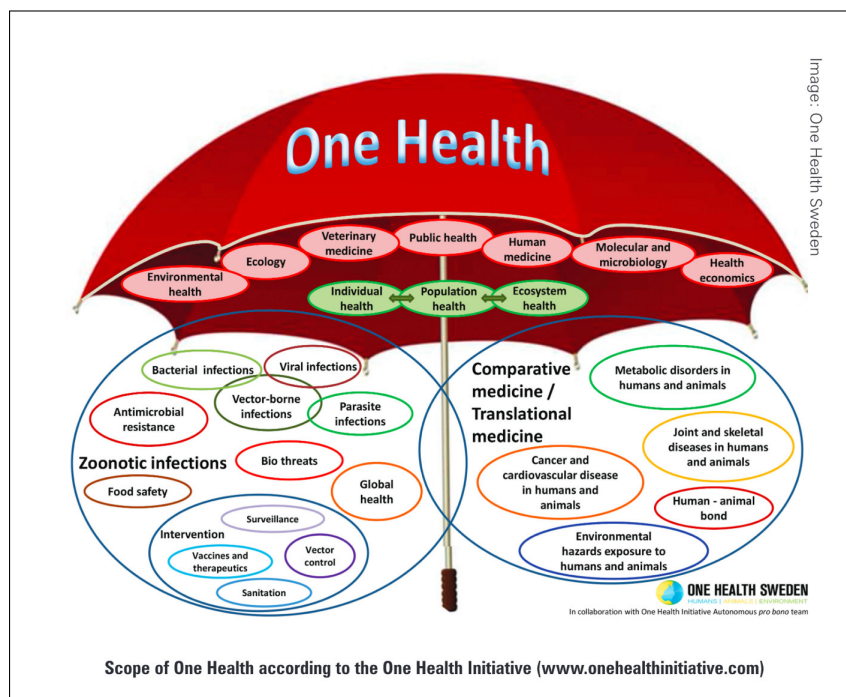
Image: One Health Sweden

One Health

Environmental health

Ecology

Veterinary medicine

Public health

Human medicine

Molecular and microbiology

Health economics

Individual health

Population health

Ecosystem health

Bacterial infections

Viral infections

Antimicrobial resistance

Vector-borne infections

Parasite infections

Zoonotic infections

Bio threats

Food safety

Global health

Intervention

Surveillance

Vaccines and therapeutics

Vector control

Sanitation

Comparative medicine / Translational medicine

Metabolic disorders in humans and animals

Joint and skeletal diseases in humans and animals

Cancer and cardiovascular disease in humans and animals

Human - animal bond

Environmental hazards exposure to humans and animals

ONE HEALTH SWEDEN
HUMANS | ANIMALS | ENVIRONMENT

In collaboration with One Health Initiative Autonomous pro bono team

Scope of One Health according to the One Health Initiative (www.onehealthinitiative.com)